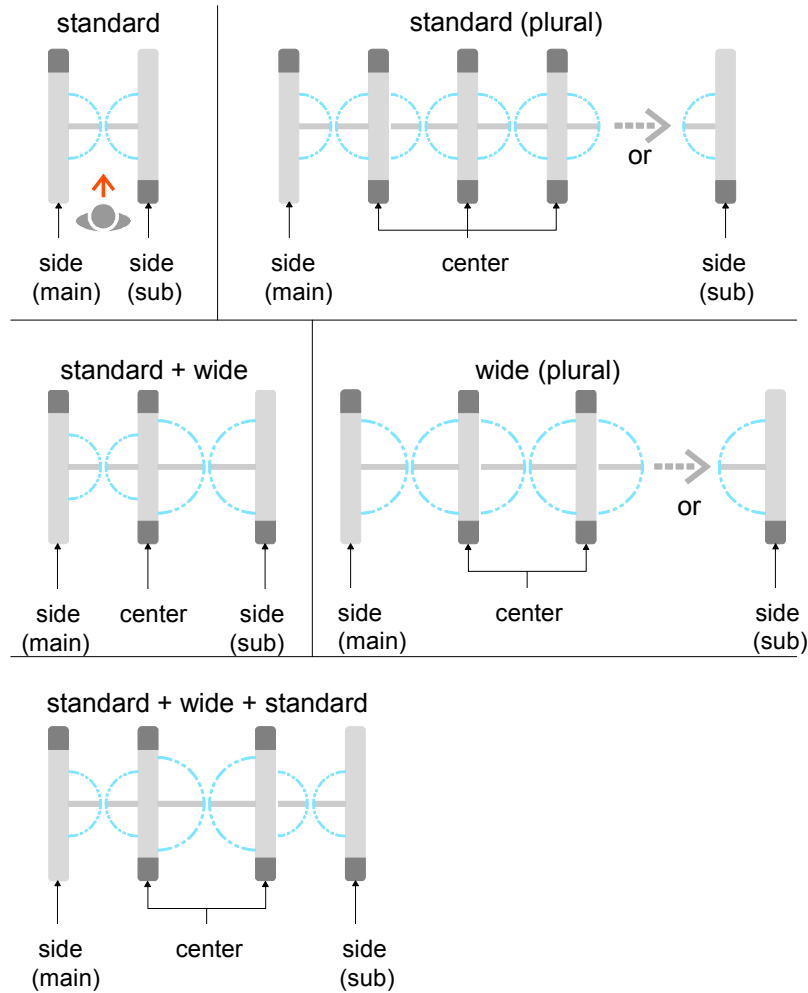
standard

side (main) side (sub)

standard (plural)

or

side (main) center side (sub)

standard + wide

side (main) center side (sub)

wide (plural)

or

side (main) center side (sub)

standard + wide + standard

side (main) center side (sub)